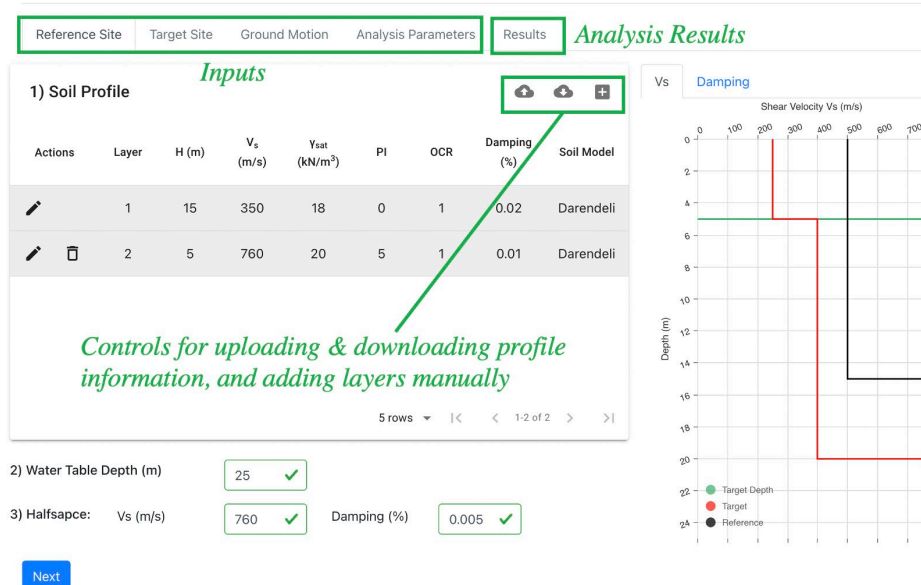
Reference Site Target Site Ground Motion Analysis Parameters Results Analysis Results

Inputs

1) Soil Profile

| Actions | Layer | H (m) | $V_s$ (m/s) | $\gamma_{sat}$ (kN/m$^3$) | PI | OCR | Damping (%) | Soil Model |
|---|---|---|---|---|---|---|---|---|
| | 1 | 15 | 350 | 18 | 0 | 1 | 0.02 | Darendeli |
| | 2 | 5 | 760 | 20 | 5 | 1 | 0.01 | Darendeli |

Controls for uploading & downloading profile information, and adding layers manually

5 rows 1-2 of 2

2) Water Table Depth (m) 25

3) Halfsapce: Vs (m/s) 760 Damping (%) 0.005

Next

Vs Damping

Shear Velocity Vs (m/s)

0 100 200 300 400 500 600 700

Depth (m)

0 2 4 6 8 10 12 14 16 18 20 22 24

Target Depth
Target
Reference